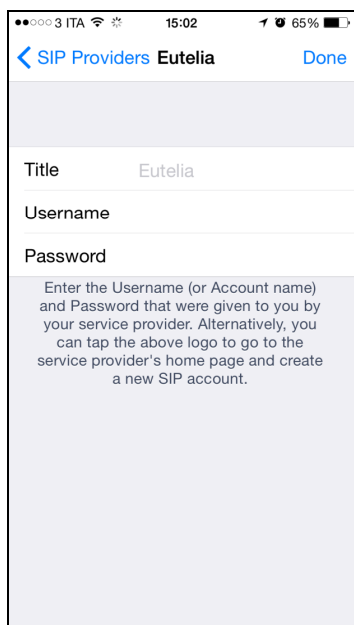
●●○○○ 3 ITA 15:02 65%

SIP Providers Eutelia Done

Title Eutelia

Username

Password

Enter the Username (or Account name) and Password that were given to you by your service provider. Alternatively, you can tap the above logo to go to the service provider's home page and create a new SIP account.